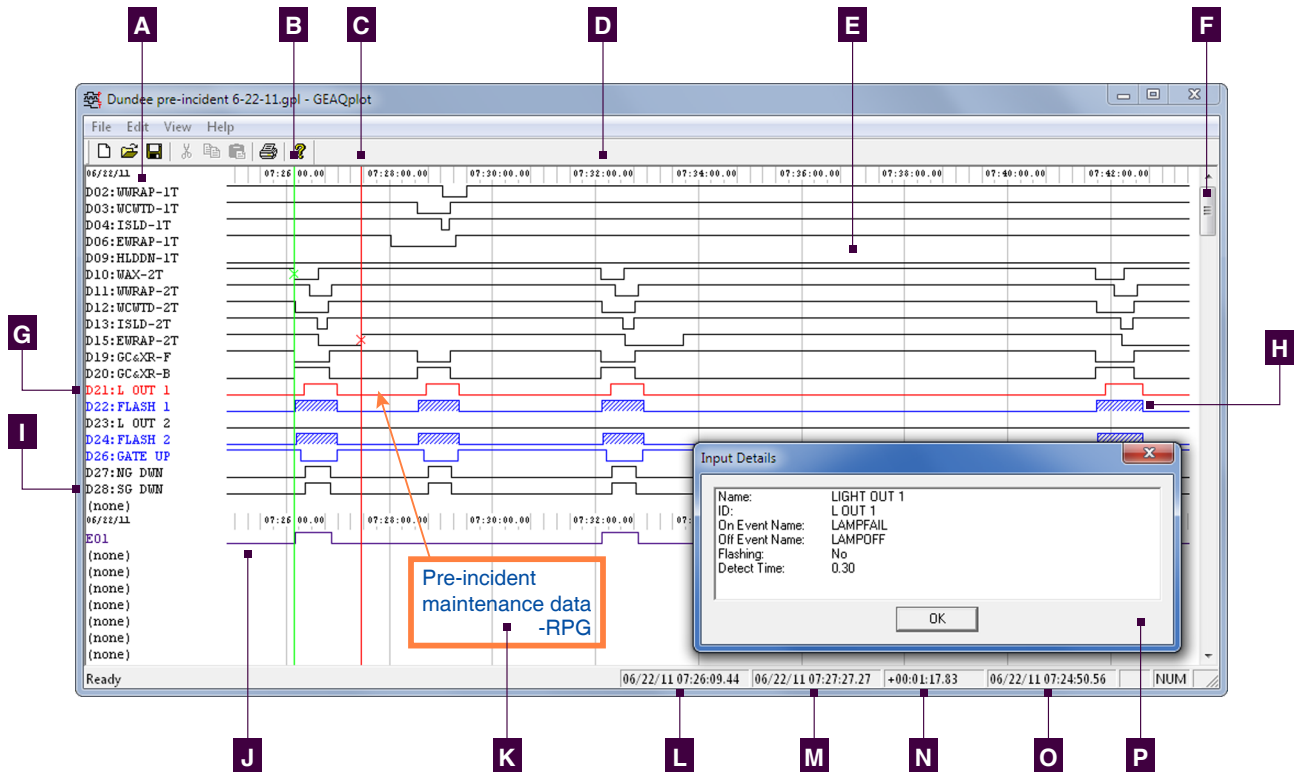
A B C D E F

Dundee pre-incident 6-22-11.gpl - GEAQplot

File Edit View Help

06/22/11 07:26:00.00 07:28:00.00 07:30:00.00 07:32:00.00 07:34:00.00 07:36:00.00 07:38:00.00 07:40:00.00 07:42:00.00

D02:WWRAP-1T
D03:WCWTD-1T
D04:ISLD-1T
D06:EWRAP-1T
D09:HLDDN-1T
D10:WAX-2T
D11:WWRAP-2T
D12:WCWTD-2T
D13:ISLD-2T
D15:EWRAP-2T
D19:GC&XR-F
D20:GC&XR-B
D21:L OUT 1
D22:FLASH 1
D23:L OUT 2
D24:FLASH 2
D26:GATE UP
D27:NG DWN
D28:SG DWN
(none)
06/22/11 07:26:00.00 07:28:00.00 07:30:00.00 07:32:00.00 07
E01
(none)
(none)
(none)
(none)
(none)
(none)
(none)

G H I

Input Details

| | |
|---|---|
| Name: | LIGHT OUT 1 |
| ID: | L OUT 1 |
| On Event Name: | LAMPFAIL |
| Off Event Name: | LAMPOFF |
| Flashing: | No |
| Detect Time: | 0.30 |

OK

Pre-incident maintenance data -RPG

Ready 06/22/11 07:26:09.44 06/22/11 07:27:27.27 +00:01:17.83 06/22/11 07:24:50.56 NUM

J K L M N O P